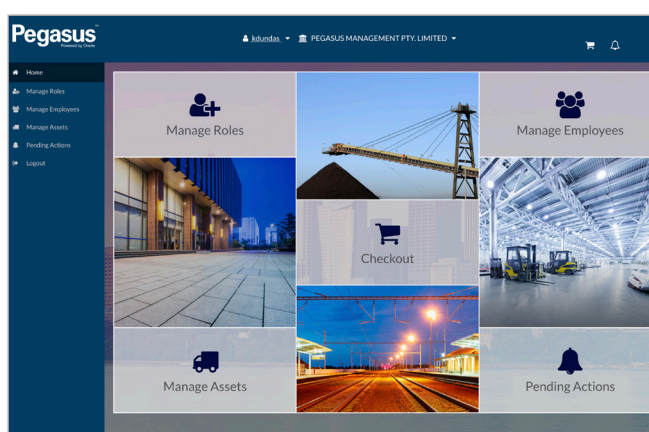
Pegasus™
Powered by Oracle

kdundas ▾ PEGASUS MANAGEMENT PTY. LIMITED ▾

Home
Manage Roles
Manage Employees
Manage Assets
Pending Actions
Logout

Manage Roles

Manage Employees

Checkout

Manage Assets

Pending Actions